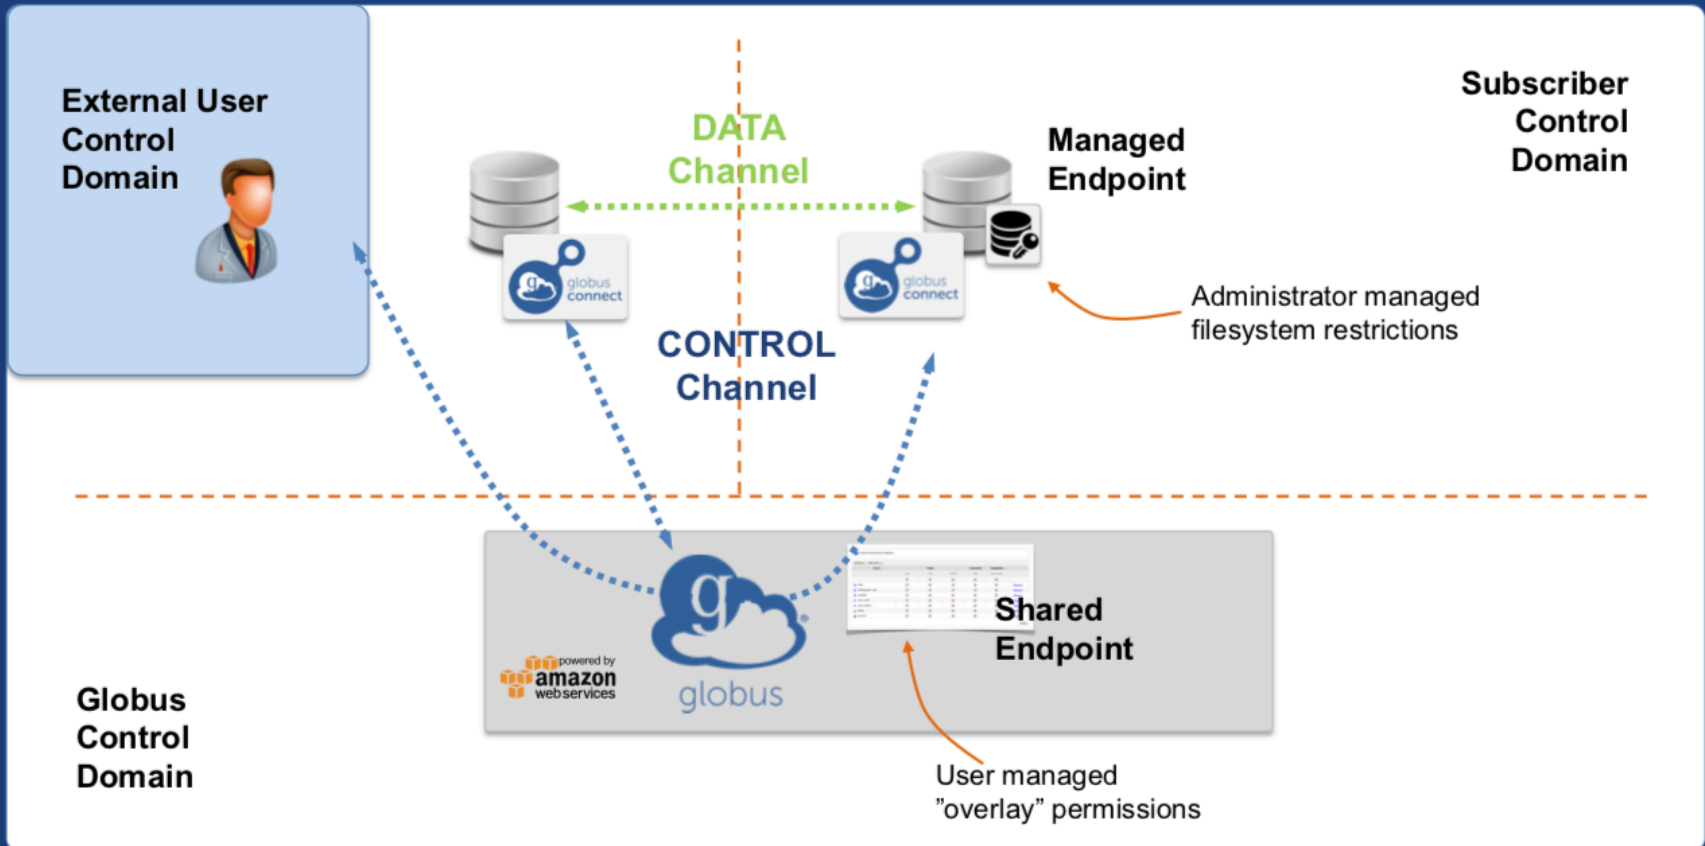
External User Control Domain

DATA Channel

Managed Endpoint

Subscriber Control Domain

globus connect

globus connect

Administrator managed filesystem restrictions

CONTROL Channel

powered by amazon webservices

globus

Shared Endpoint

Globus Control Domain

User managed ”overlay” permissions